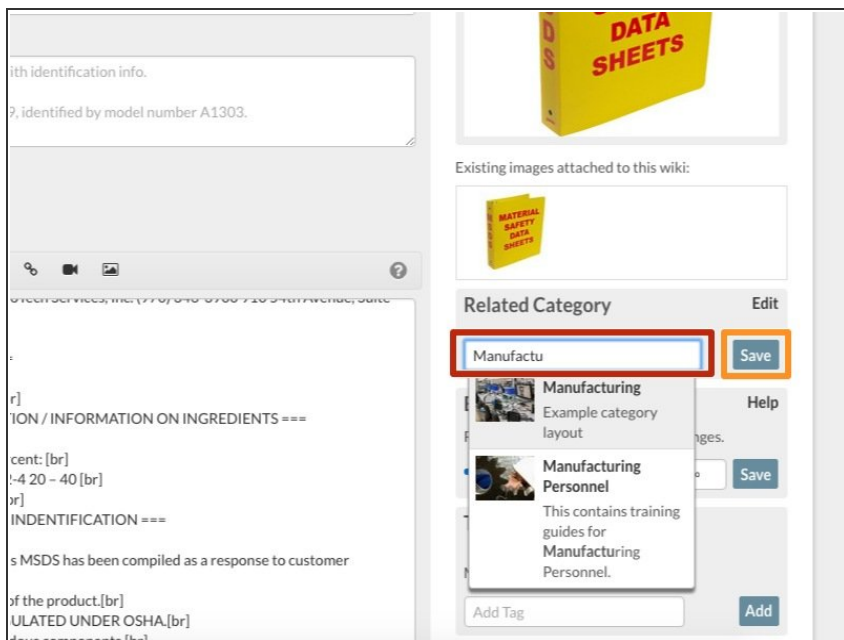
ith identification info.

?, identified by model number A1303.

r]
TION / INFORMATION ON INGREDIENTS ===

cent: [br]
?-4 20 – 40 [br]
br]
INDENTIFICATION ===

s MSDS has been compiled as a response to customer

of the product.[br]
ULATED UNDER OSHA.[br]

DATA SHEETS

Existing images attached to this wiki:

MATERIAL SAFETY DATA SHEETS

Related Category

Edit

Manufactu

Save

Manufacturing
Example category layout

Manufacturing Personnel
This contains training guides for Manufacturing Personnel.

Help

nges.

Save

Add Tag

Add